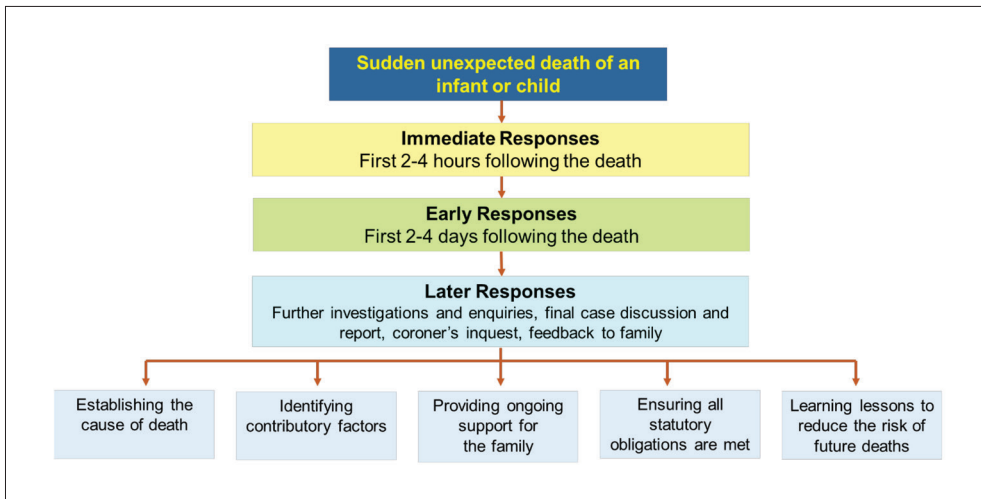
Sudden unexpected death of an infant or child

Immediate Responses
First 2-4 hours following the death

Early Responses
First 2-4 days following the death

Later Responses
Further investigations and enquiries, final case discussion and report, coroner's inquest, feedback to family

Establishing the cause of death

Identifying contributory factors

Providing ongoing support for the family

Ensuring all statutory obligations are met

Learning lessons to reduce the risk of future deaths